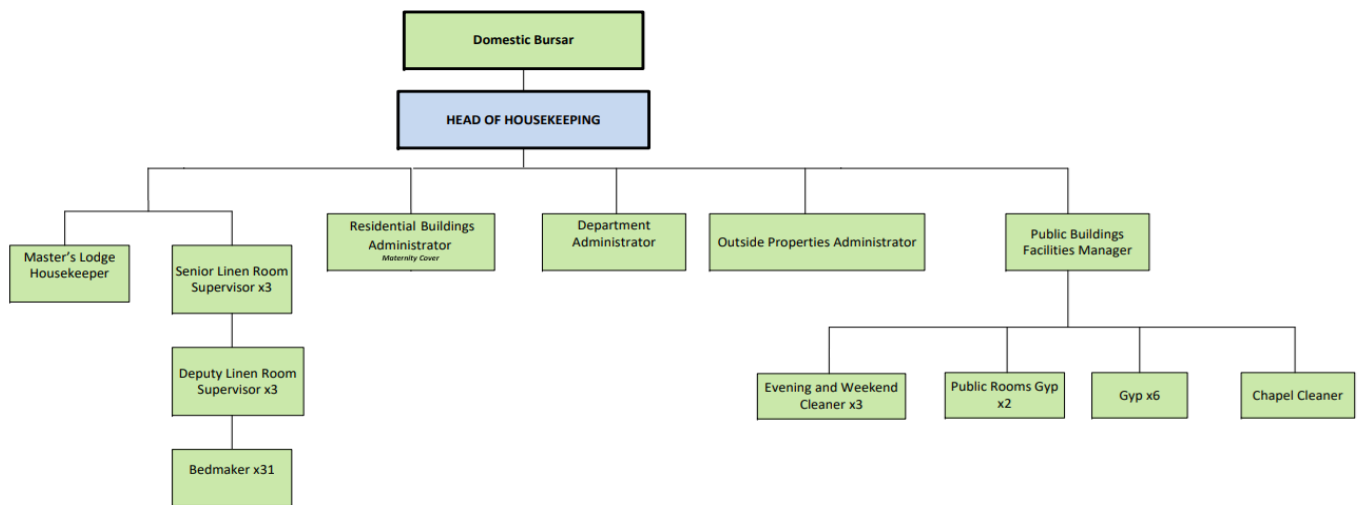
Domestic Bursar

HEAD OF HOUSEKEEPING

Master's Lodge Housekeeper

Senior Linen Room Supervisor x3

Deputy Linen Room Supervisor x3

Bedmaker x31

Residential Buildings Administrator
Maternity Cover

Department Administrator

Outside Properties Administrator

Public Buildings Facilities Manager

Evening and Weekend Cleaner x3

Public Rooms Gyp x2

Gyp x6

Chapel Cleaner